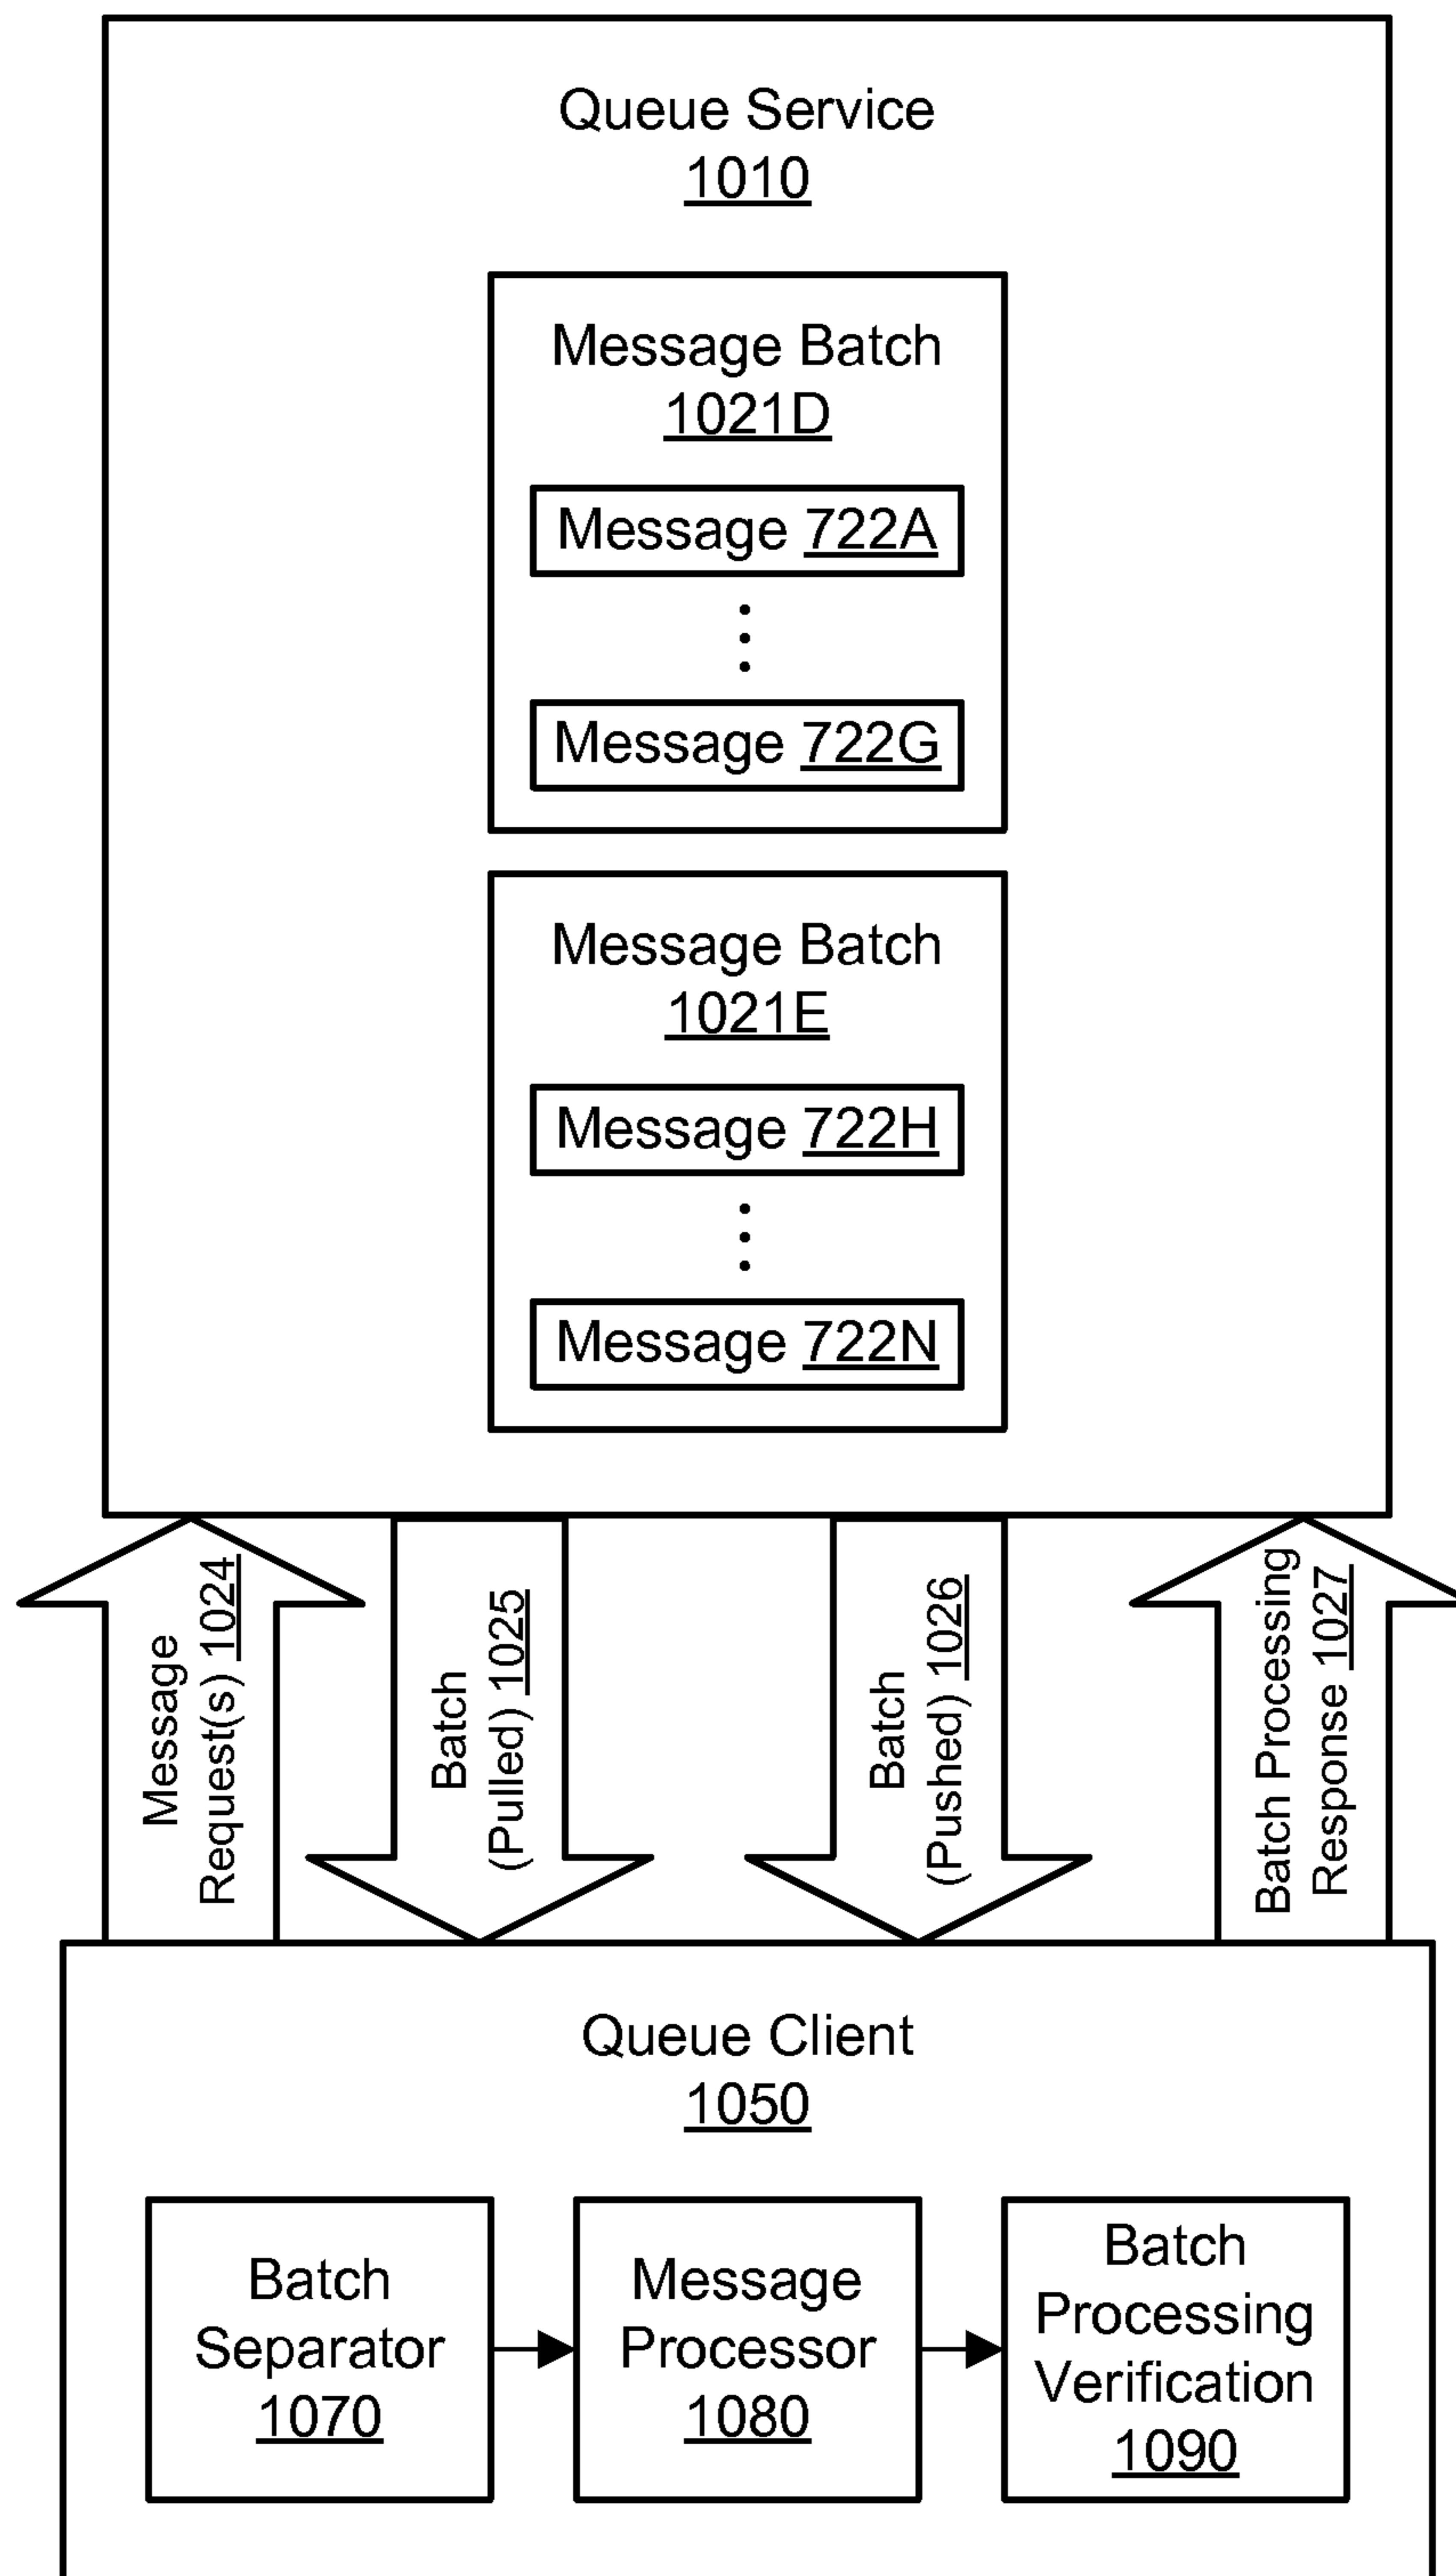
Queue Service
1010

Message Batch
1021D

Message 722A

Message 722G

Message Batch
1021E

Message 722H

Message 722N

Message Request(s) 1024

Batch (Pulled) 1025

Batch (Pushed) 1026

Batch Processing Response 1027

Queue Client
1050

Batch Separator
1070

Message Processor
1080

Batch Processing Verification
1090